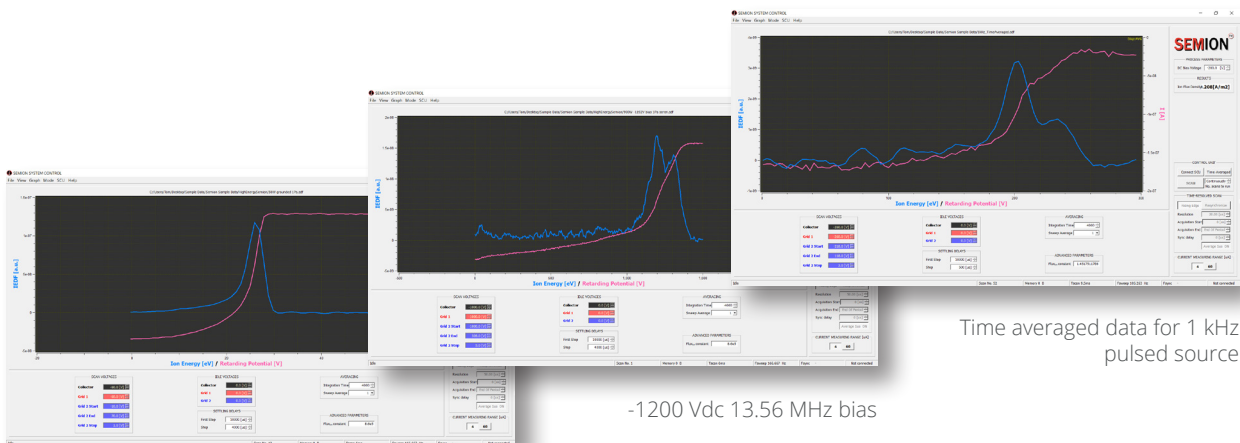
SEMION SYSTEM CONTROL
File View Graph Mode SCU Help

Ion Energy [eV] / Retarding Potential [V]

SCAN VOLTAGES
Collector
Grid 1
Grid 2 Start
Grid 2 End
Grid 2 Step

IDLE VOLTAGES
Collector
Grid 1
Grid 2

SETTLING DELAYS
First Step
Step

AVERAGING
Integration Time
Sweep Average

ADVANCED PARAMETERS

CURRENT MEASURING RANGE

SEMION SYSTEM CONTROL
File View Graph Mode SCU Help

Ion Energy [eV] / Retarding Potential [V]

SCAN VOLTAGES
Collector
Grid 1
Grid 2 Start
Grid 2 End
Grid 2 Step

IDLE VOLTAGES
Collector
Grid 1
Grid 2

SETTLING DELAYS
First Step
Step

AVERAGING
Integration Time
Sweep Average

ADVANCED PARAMETERS

CURRENT MEASURING RANGE

SEMION SYSTEM CONTROL
File View Graph Mode SCU Help

SEMION

PROCESS PARAMETERS
DC Bias Voltage

RESULTS
Ion Flux Density .208 [A/m2]

Ion Energy [eV] / Retarding Potential [V]

SCAN VOLTAGES
Collector
Grid 1
Grid 2 Start
Grid 2 End
Grid 2 Step

IDLE VOLTAGES
Collector
Grid 1
Grid 2

SETTLING DELAYS
First Step
Step

AVERAGING
Integration Time
Sweep Average

ADVANCED PARAMETERS

CONTROL MODE
Connect SCU
Time Averaged
Continuous

TIME RESOLVED SCAN
Resolution
Acquisition Start
Acquisition End
Sync. delay

CURRENT MEASURING RANGE
6

Time averaged data for 1 kHz pulsed source

-1200 Vdc 13.56 MHz bias